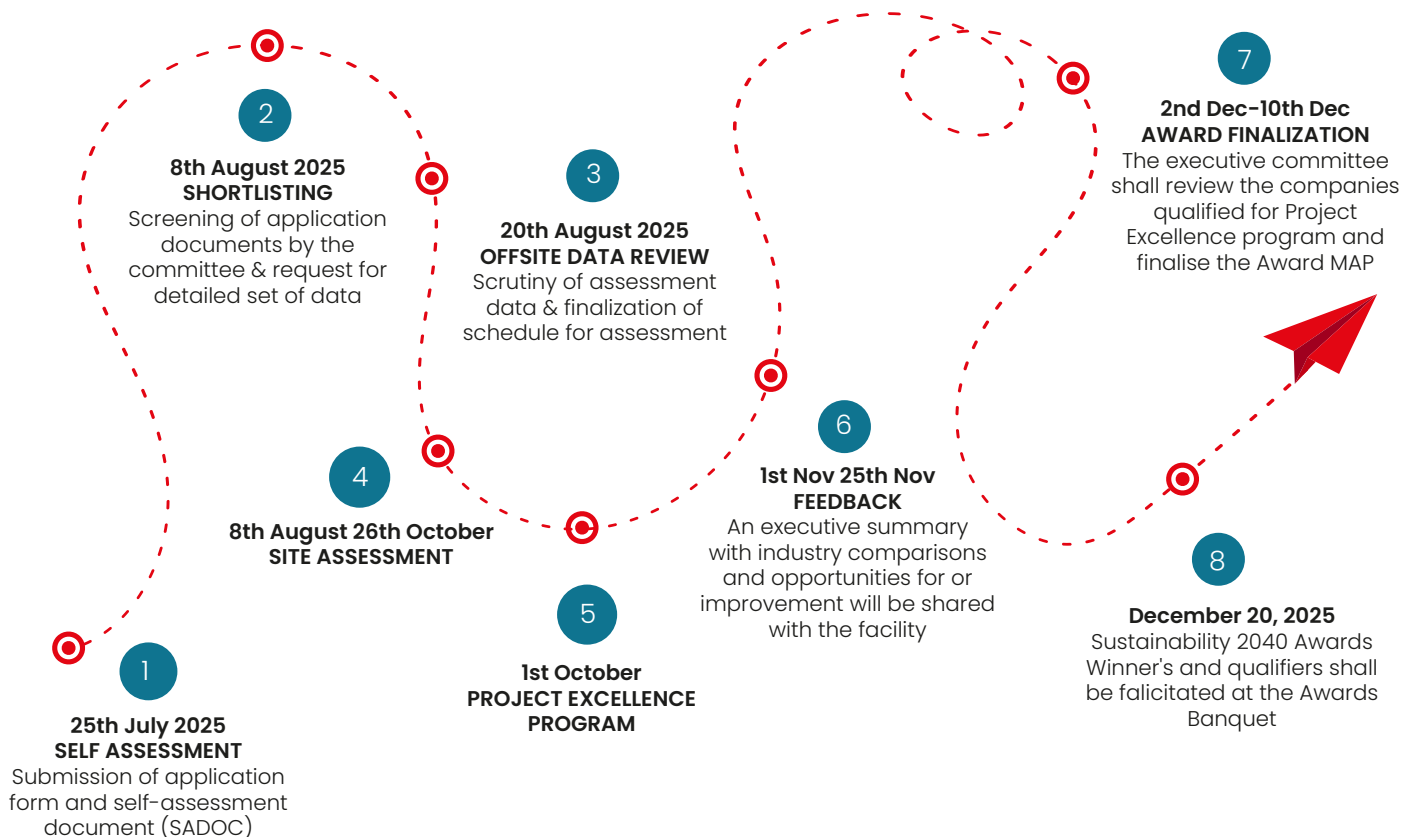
1

25th July 2025
SELF ASSESSMENT
Submission of application form and self-assessment document (SADOC)

2

8th August 2025
SHORTLISTING
Screening of application documents by the committee & request for detailed set of data

3

20th August 2025
OFFSITE DATA REVIEW
Scrutiny of assessment data & finalization of schedule for assessment

4

8th August 26th October
SITE ASSESSMENT

5

1st October
PROJECT EXCELLENCE PROGRAM

6

1st Nov 25th Nov
FEEDBACK
An executive summary with industry comparisons and opportunities for or improvement will be shared with the facility

7

2nd Dec-10th Dec
AWARD FINALIZATION
The executive committee shall review the companies qualified for Project Excellence program and finalise the Award MAP

8

December 20, 2025
Sustainability 2040 Awards Winner's and qualifiers shall be falicitated at the Awards Banquet